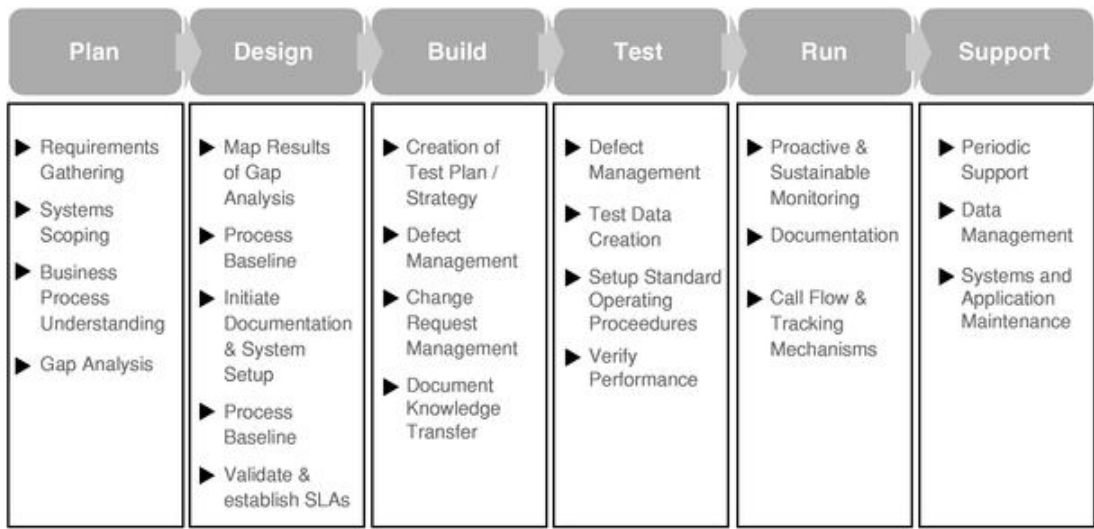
Plan

▶ Requirements Gathering
▶ Systems Scoping
▶ Business Process Understanding
▶ Gap Analysis

Design

▶ Map Results of Gap Analysis
▶ Process Baseline
▶ Initiate Documentation & System Setup
▶ Process Baseline
▶ Validate & establish SLAs

Build

▶ Creation of Test Plan / Strategy
▶ Defect Management
▶ Change Request Management
▶ Document Knowledge Transfer

Test

▶ Defect Management
▶ Test Data Creation
▶ Setup Standard Operating Proceedures
▶ Verify Performance

Run

▶ Proactive & Sustainable Monitoring
▶ Documentation
▶ Call Flow & Tracking Mechanisms

Support

▶ Periodic Support
▶ Data Management
▶ Systems and Application Maintenance